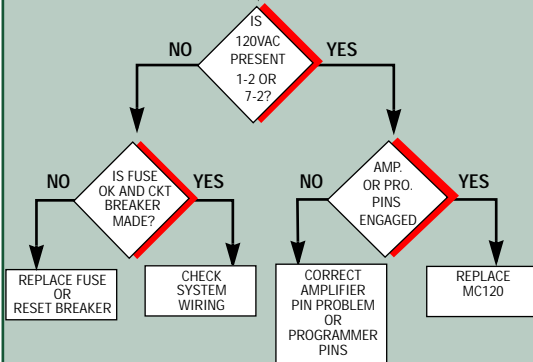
IS 120VAC PRESENT 1-2 OR 7-2?

NO

YES

IS FUSE OK AND CKT BREAKER MADE?

NO

YES

AMP. OR PRO. PINS ENGAGED

NO

YES

REPLACE FUSE OR RESET BREAKER

CHECK SYSTEM WIRING

CORRECT AMPLIFIER PIN PROBLEM OR PROGRAMMER PINS

REPLACE MC120